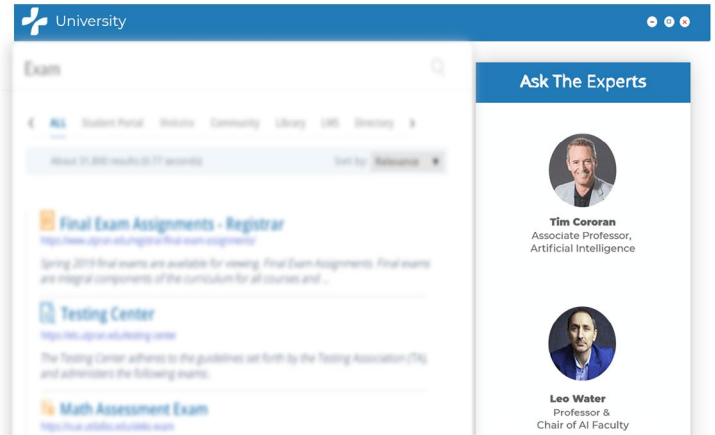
University

Exam

ALL Student Portal Website Community Library LMS Directory

About 31,800 results (0.77 seconds)

Sort by: Relevance

Final Exam Assignments - Registrar

https://www.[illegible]

Spring 2019 final exams are available for viewing. Final Exam Assignments. Final exams are integral components of the curriculum for all courses and ...

Testing Center

https://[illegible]

The Testing Center adheres to the guidelines set forth by the Testing Association (TA) and administers the following exams:

Math Assessment Exam

https://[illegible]

Ask The Experts

Tim Cororan
Associate Professor, Artificial Intelligence

Leo Water
Professor & Chair of AI Faculty